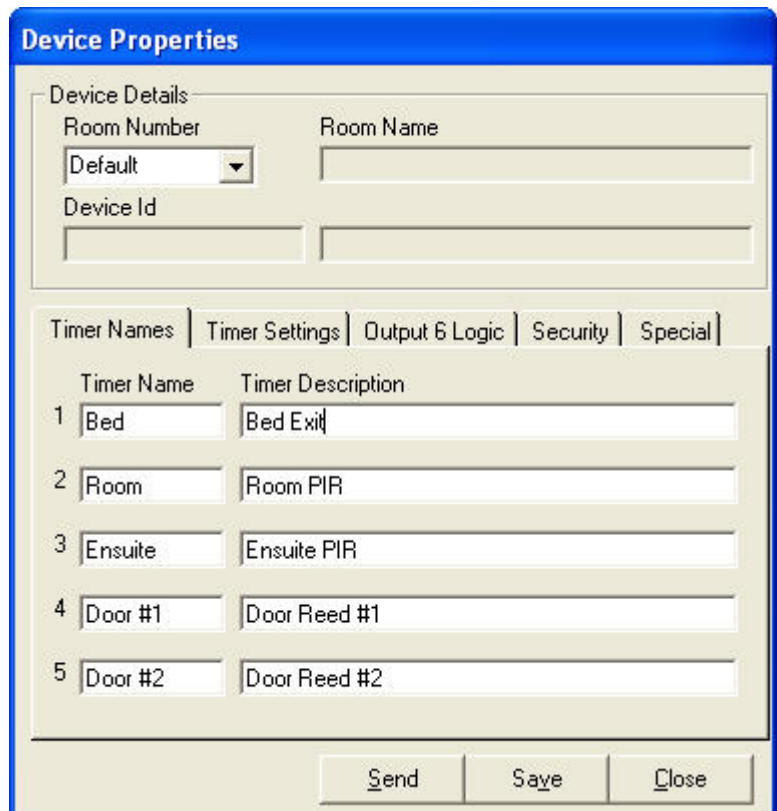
Device Properties

Device Details

Room Number

Default

Room Name

Device Id

Timer Names | Timer Settings | Output 6 Logic | Security | Special

Timer Name

Timer Description

1 Bed | Bed Exit

2 Room | Room PIR

3 Ensuite | Ensuite PIR

4 Door #1 | Door Reed #1

5 Door #2 | Door Reed #2

Send

Save

Close